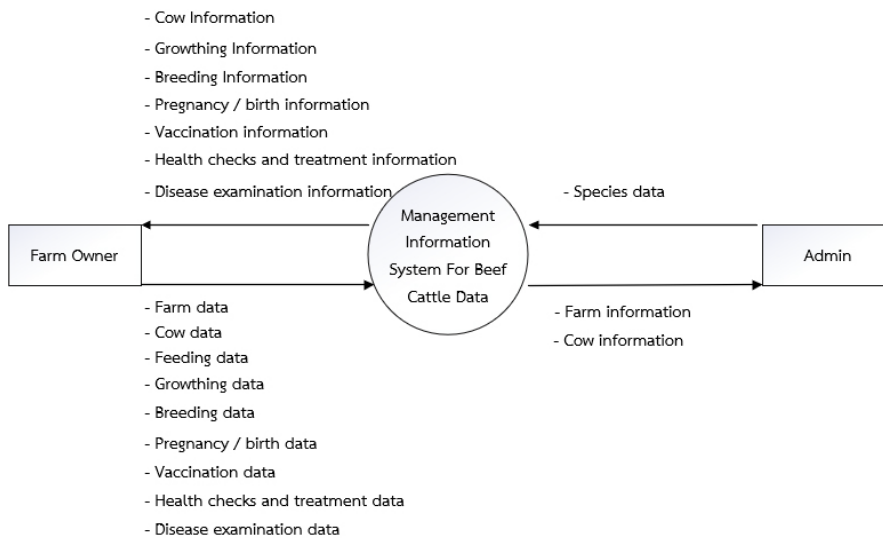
- Cow Information
- Growthing Information
- Breeding Information
- Pregnancy / birth information
- Vaccination information
- Health checks and treatment information
- Disease examination information

- Species data

Farm Owner

Management Information System For Beef Cattle Data

Admin

- Farm data
- Cow data
- Feeding data
- Growthing data
- Breeding data
- Pregnancy / birth data
- Vaccination data
- Health checks and treatment data
- Disease examination data

- Farm information
- Cow information